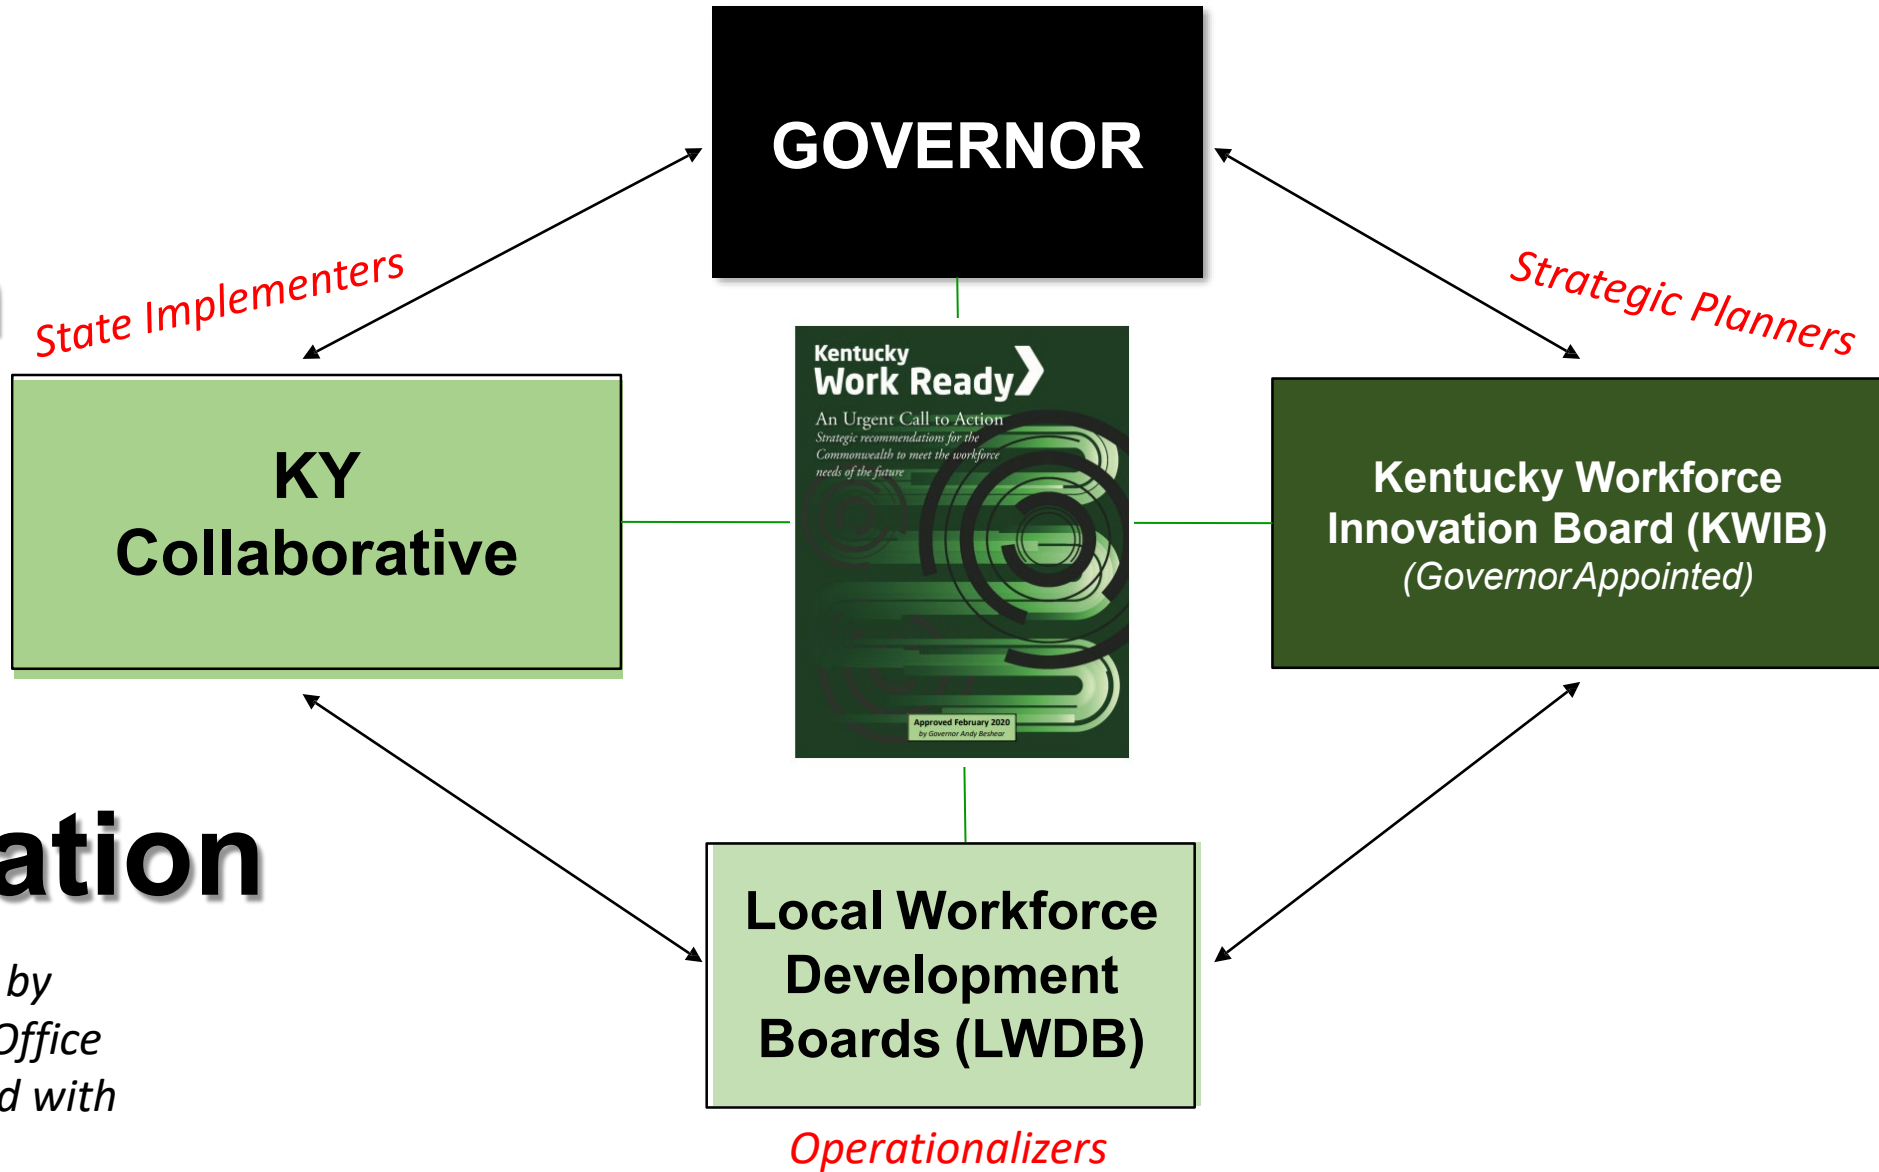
GOVERNOR

State Implementers

Strategic Planners

KY Collaborative

Kentucky Work Ready

An Urgent Call to Action

Strategic recommendations for the Commonwealth to meet the workforce needs of the future

Approved February 2020 by Governor Andy Beshear

Kentucky Workforce Innovation Board (KWIB) (Governor Appointed)

ation

by
Office
d with

Local Workforce Development Boards (LWDB)

Operationalizers